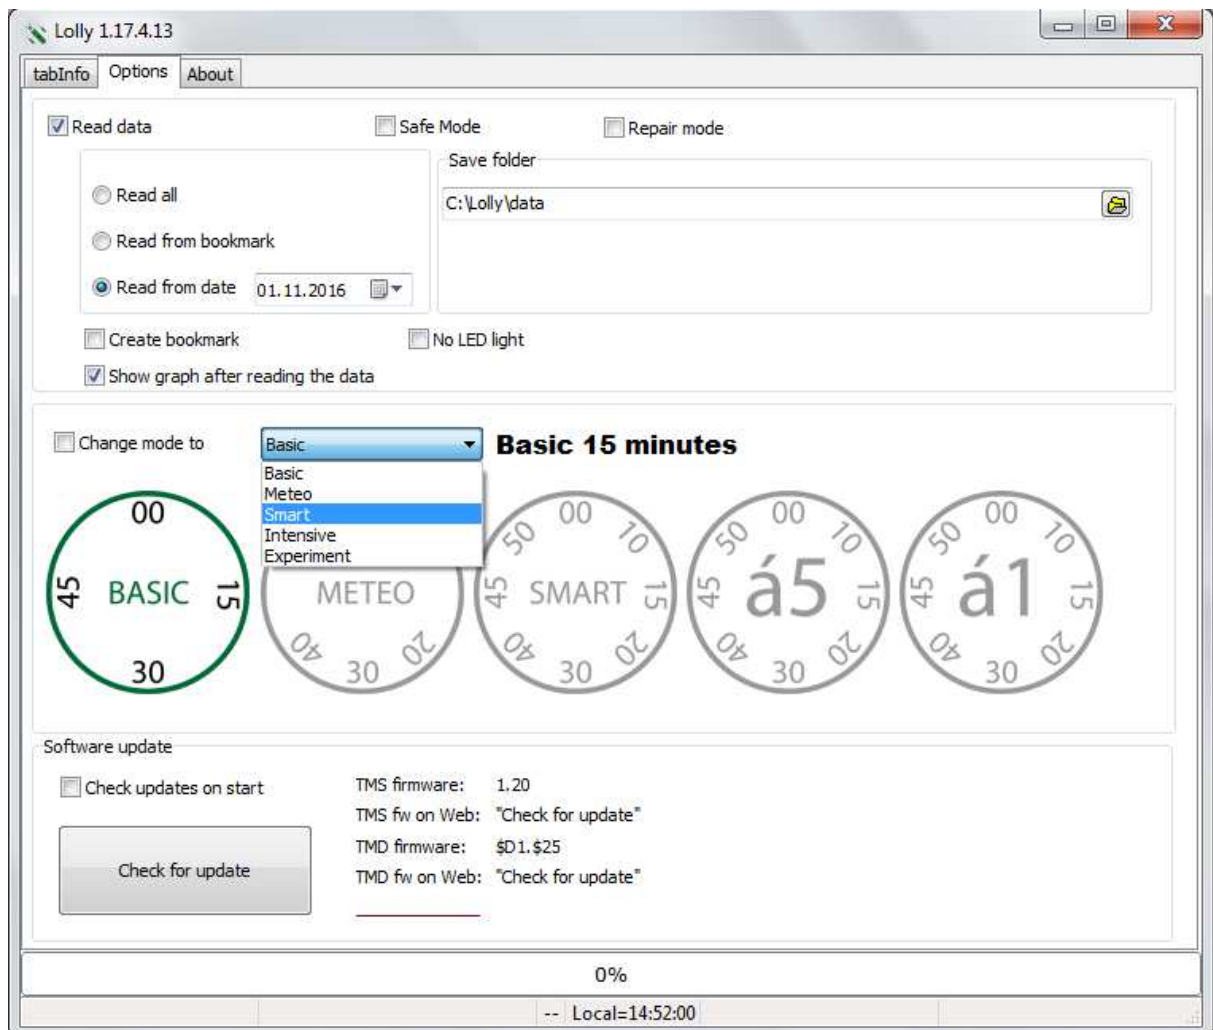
Lolly 1.17.4.13

tabInfo Options About

Read data
Safe Mode
Repair mode

Save folder
C:\Lolly\data

Read all
Read from bookmark
Read from date 01.11.2016

Create bookmark
No LED light
Show graph after reading the data

Change mode to
Basic
Basic 15 minutes
Basic
Meteo
Smart
Intensive
Experiment

00
45 BASIC 15
30

METEO
40 30 20

00 10
50
45 SMART 15
40 30 20

00 10
50
45 á5 15
40 30 20

00 10
50
45 á1 15
40 30 20

Software update
Check updates on start
Check for update

TMS firmware: 1.20
TMS fw on Web: "Check for update"
TMD firmware: $D1.$25
TMD fw on Web: "Check for update"

0%

-- Local=14:52:00